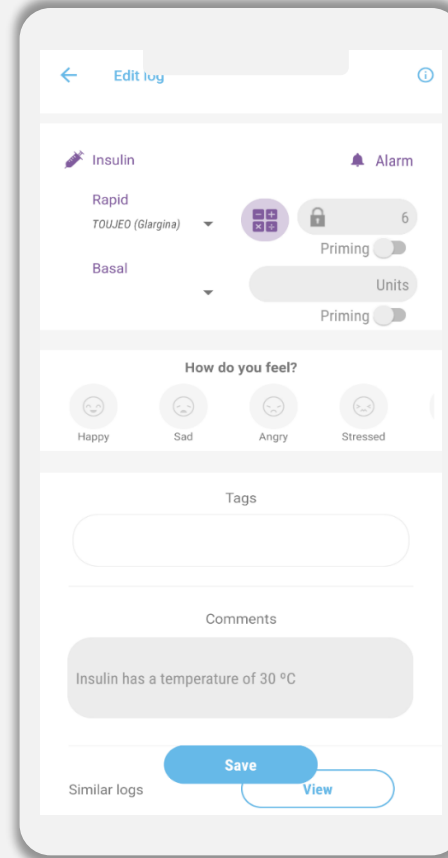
Edit log

Insulin

Alarm

Rapid

TOUJEO (Glargina)

6

Priming

Basal

Units

Priming

How do you feel?

Happy Sad Angry Stressed

Tags

Comments

Insulin has a temperature of 30 ºC

Save

Similar logs

View